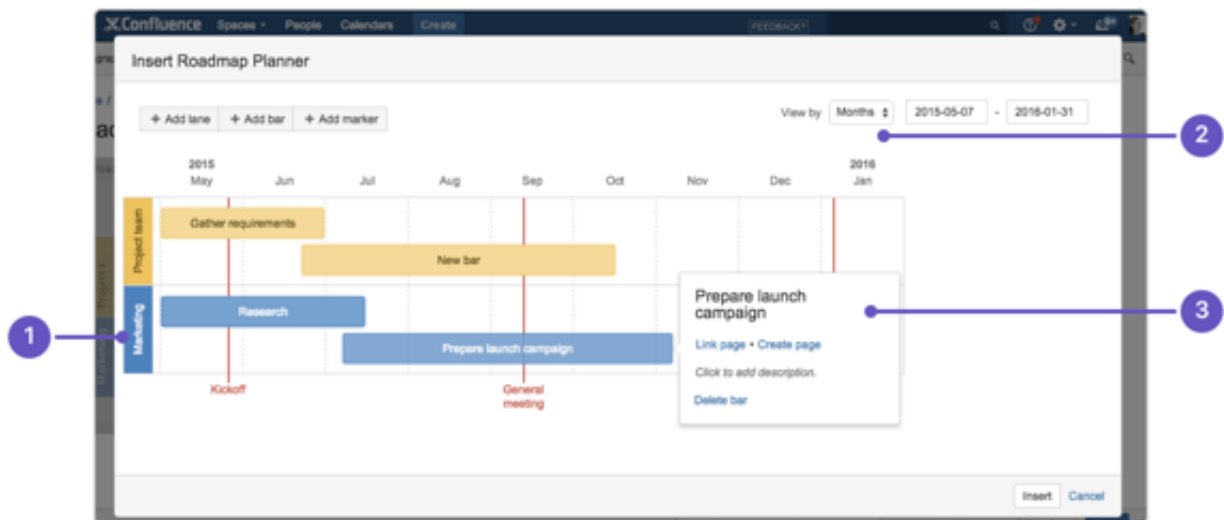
Confluence Spaces People Calendars Create FEEDBACK?

Insert Roadmap Planner

+ Add lane + Add bar + Add marker

View by Months 2015-05-07 - 2016-01-31

2

2015
May Jun Jul Aug Sep Oct Nov Dec
2016
Jan

Project team
Gather requirements
New bar

Marketing
Research
Prepare launch campaign

1

Kickoff
General meeting

Prepare launch campaign

Link page • Create page

Click to add description.

Delete bar

3

Insert Cancel